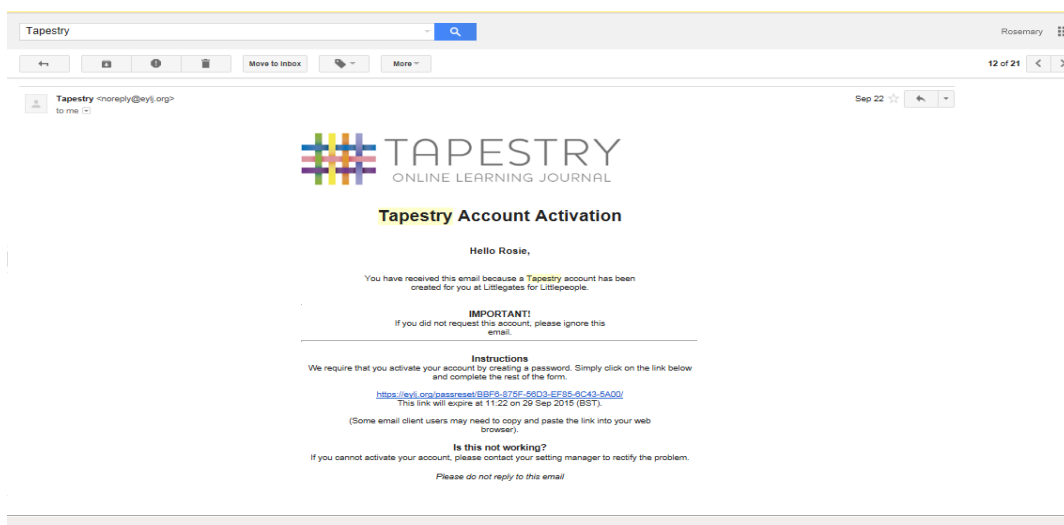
Tapestry

Rosemary

Move to Inbox

More

12 of 21

Tapestry <noreply@eylj.org>
to me

Sep 22

TAPESTRY
ONLINE LEARNING JOURNAL

Tapestry Account Activation

Hello Rosie,

You have received this email because a Tapestry account has been created for you at Littlegates for Littlepeople.

IMPORTANT!
If you did not request this account, please ignore this email.

Instructions
We require that you activate your account by creating a password. Simply click on the link below and complete the rest of the form.

https://eylj.org/passreset/BBF8-875F-56D3-EF85-8C43-5A00/
This link will expire at 11:22 on 29 Sep 2015 (BST).

(Some email client users may need to copy and paste the link into your web browser).

Is this not working?
If you cannot activate your account, please contact your setting manager to rectify the problem.

Please do not reply to this email